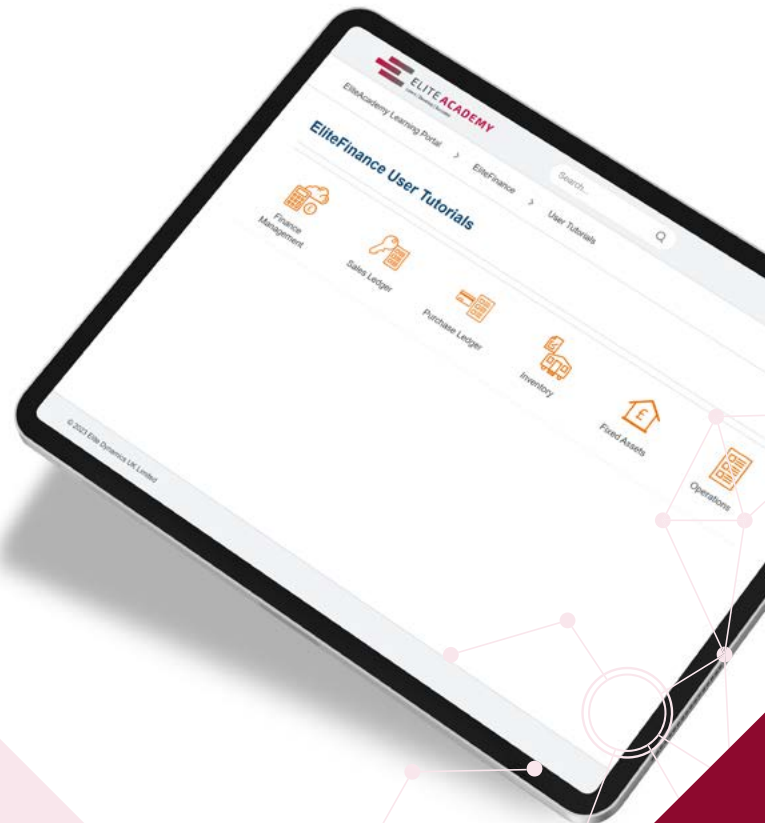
ELITE ACADEMY
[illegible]

EliteAcademy Learning Portal > EliteFinance > User Tutorials

Search...

EliteFinance User Tutorials

Finance Management

Sales Ledger

Purchase Ledger

Inventory

Fixed Assets

Operations

© 2023 Elite Dynamics UK Limited